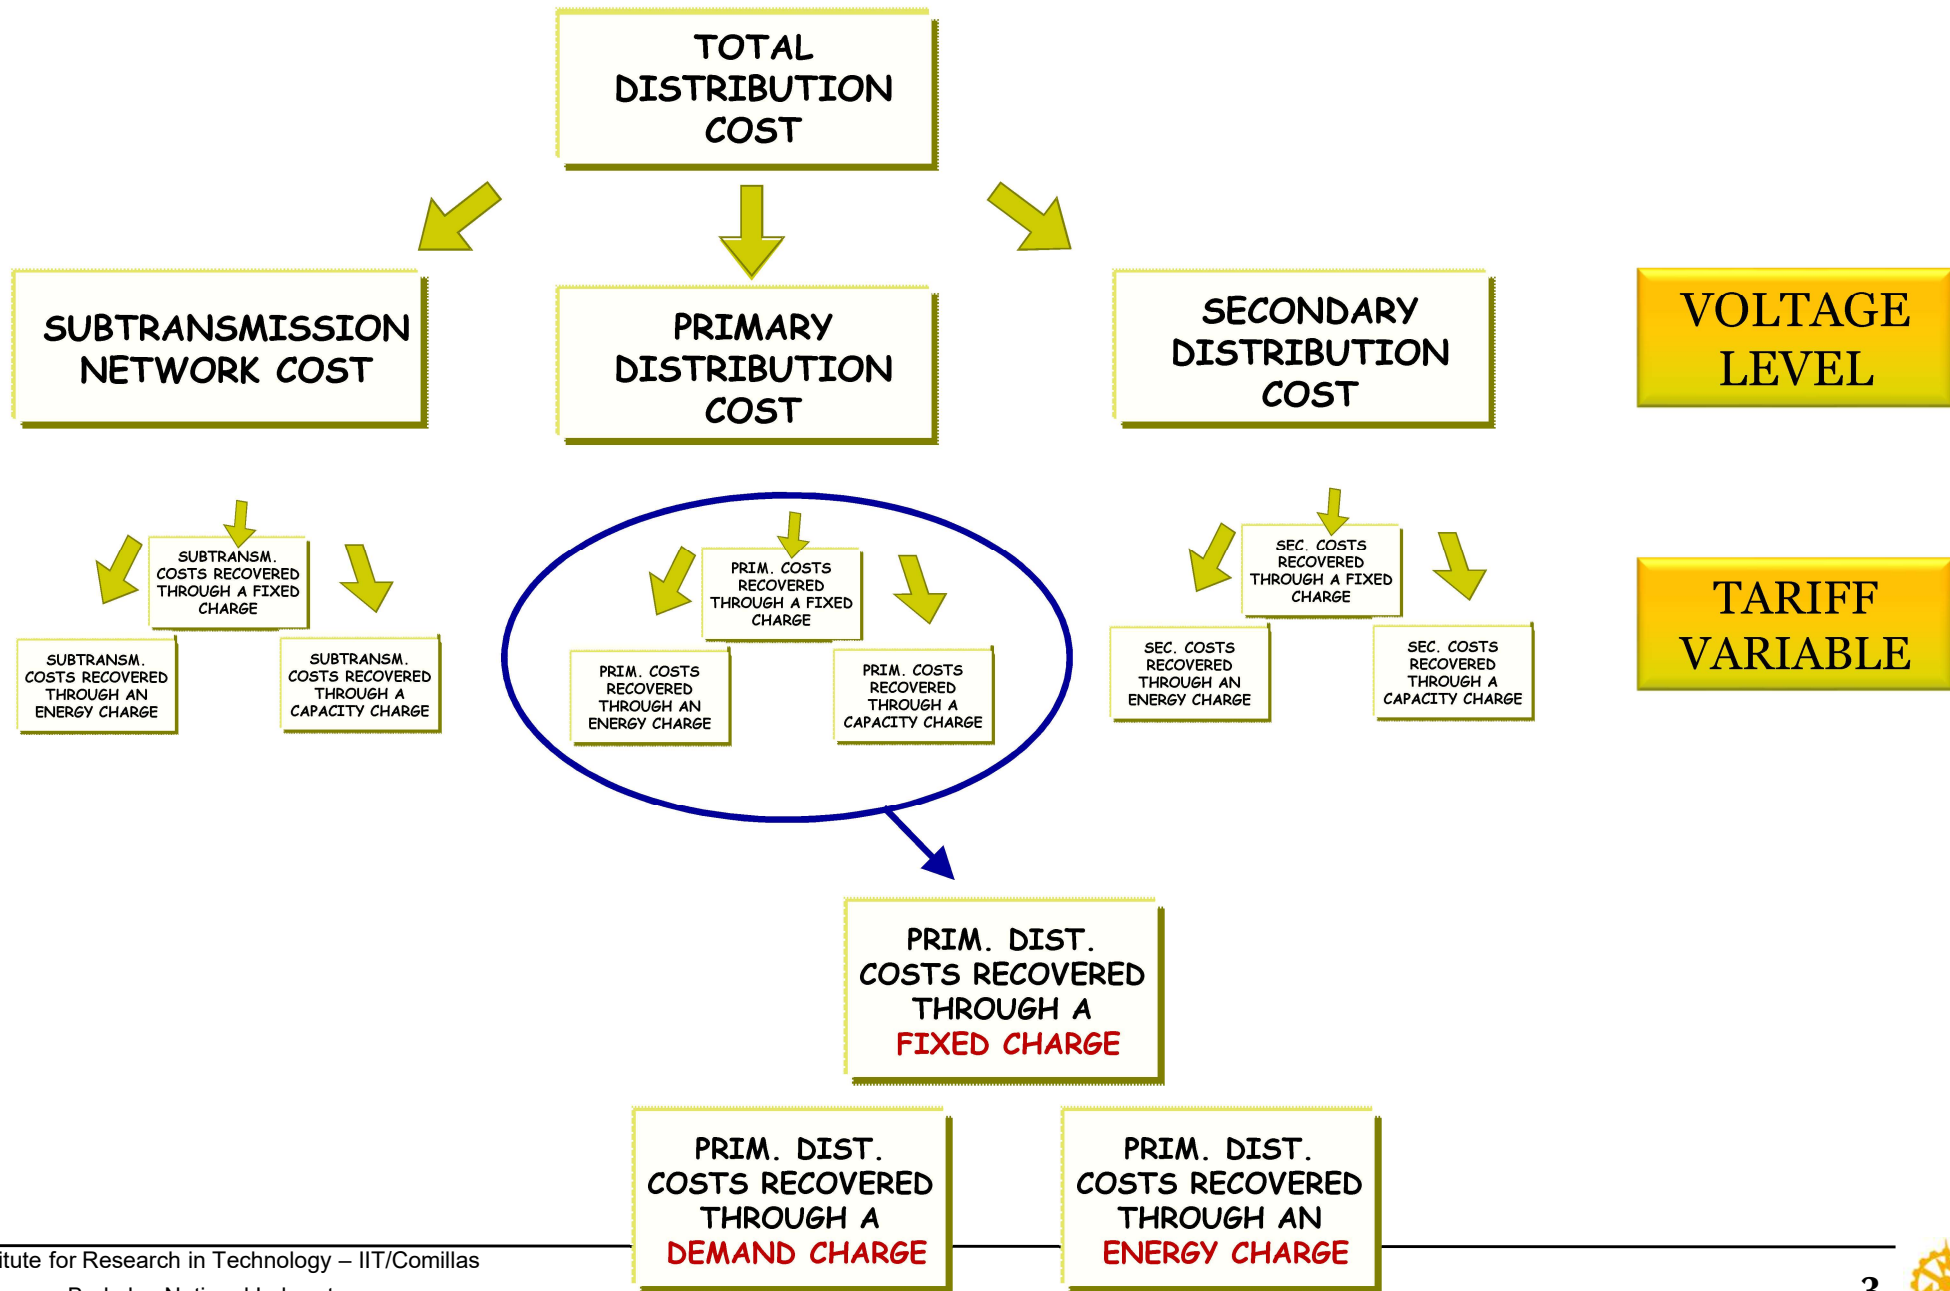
TOTAL DISTRIBUTION COST

SUBTRANSMISSION NETWORK COST

PRIMARY DISTRIBUTION COST

SECONDARY DISTRIBUTION COST

VOLTAGE LEVEL

SUBTRANSM. COSTS RECOVERED THROUGH A FIXED CHARGE

SUBTRANSM. COSTS RECOVERED THROUGH AN ENERGY CHARGE

SUBTRANSM. COSTS RECOVERED THROUGH A CAPACITY CHARGE

PRIM. COSTS RECOVERED THROUGH A FIXED CHARGE

PRIM. COSTS RECOVERED THROUGH AN ENERGY CHARGE

PRIM. COSTS RECOVERED THROUGH A CAPACITY CHARGE

SEC. COSTS RECOVERED THROUGH A FIXED CHARGE

SEC. COSTS RECOVERED THROUGH AN ENERGY CHARGE

SEC. COSTS RECOVERED THROUGH A CAPACITY CHARGE

TARIFF VARIABLE

PRIM. DIST. COSTS RECOVERED THROUGH A FIXED CHARGE

PRIM. DIST. COSTS RECOVERED THROUGH A DEMAND CHARGE

PRIM. DIST. COSTS RECOVERED THROUGH AN ENERGY CHARGE

itute for Research in Technology – IIT/Comillas

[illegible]

3